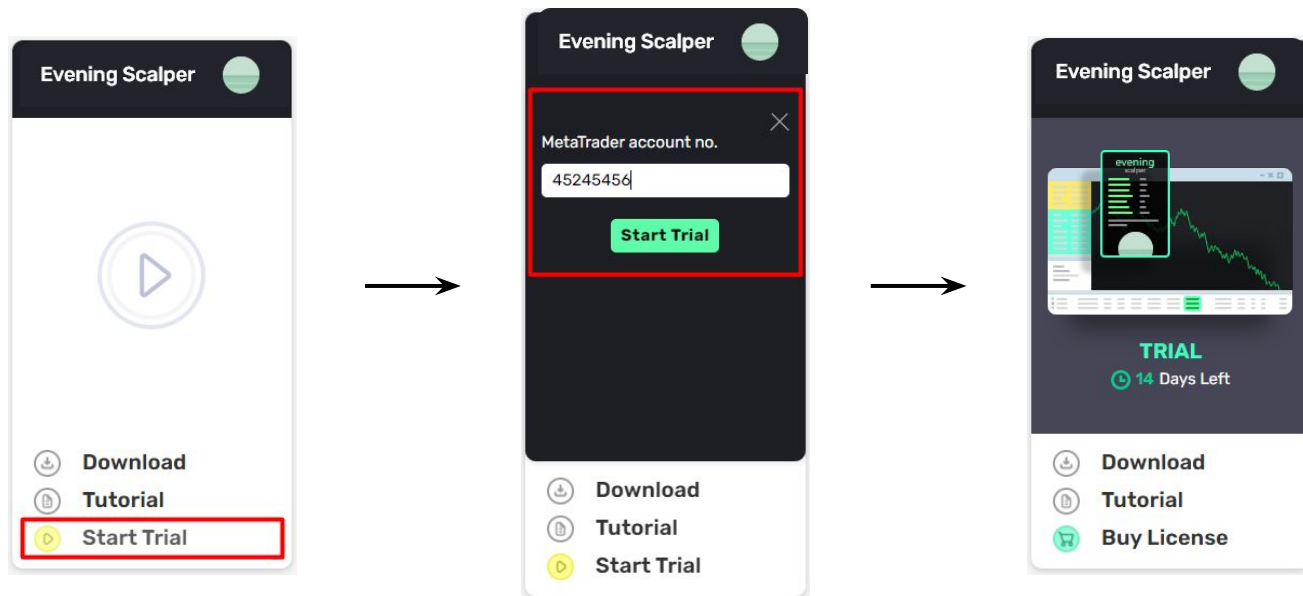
Evening Scalper

Download
Tutorial
Start Trial

Evening Scalper

MetaTrader account no.
45245456
Start Trial

Download
Tutorial
Start Trial

Evening Scalper

evening
scalper

TRIAL
14 Days Left

Download
Tutorial
Buy License